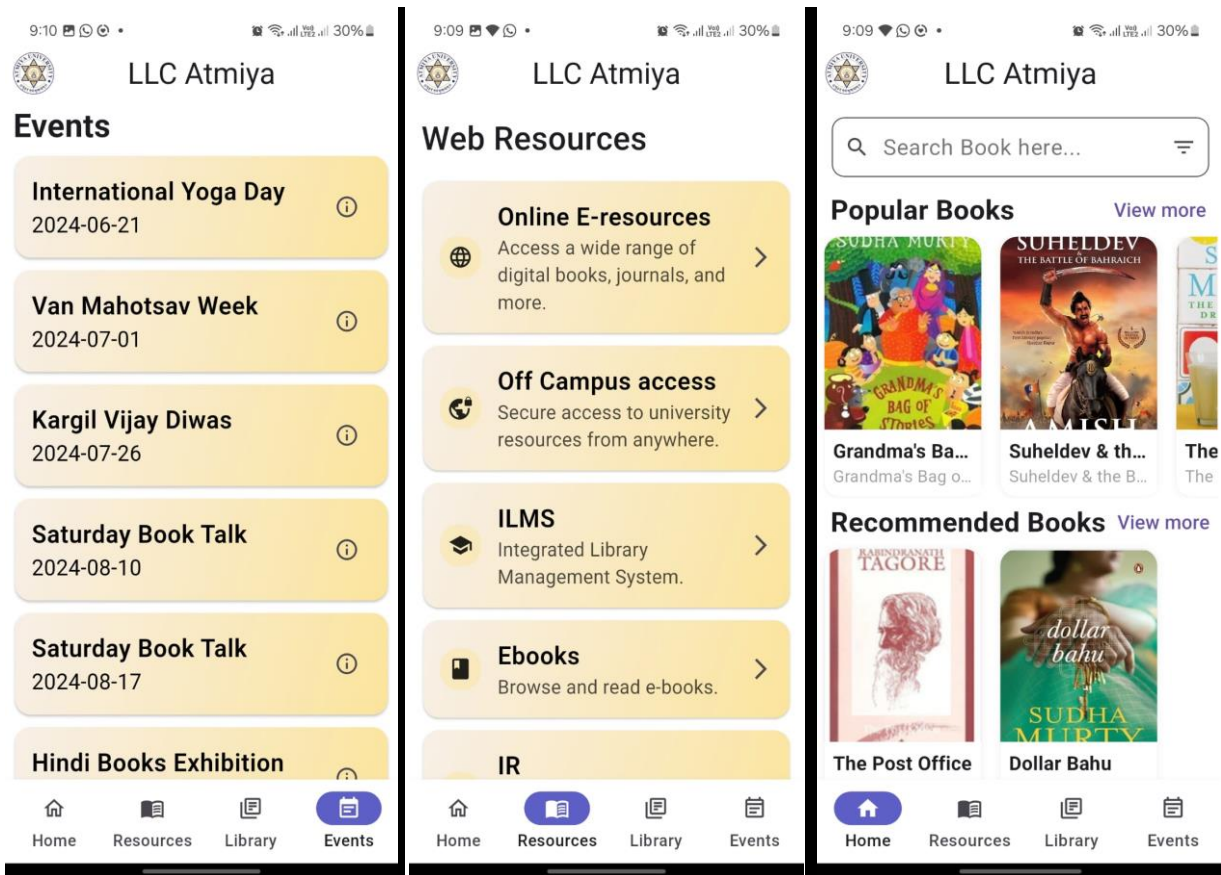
9:10 •
30%

LLC Atmiya

Events

International Yoga Day
2024-06-21

Van Mahotsav Week
2024-07-01

Kargil Vijay Diwas
2024-07-26

Saturday Book Talk
2024-08-10

Saturday Book Talk
2024-08-17

Hindi Books Exhibition

Home Resources Library Events

9:09 •
30%

LLC Atmiya

Web Resources

Online E-resources
Access a wide range of digital books, journals, and more.

Off Campus access
Secure access to university resources from anywhere.

ILMS
Integrated Library Management System.

Ebooks
Browse and read e-books.

IR

Home Resources Library Events

9:09 •
30%

LLC Atmiya

Search Book here...

Popular Books View more

SUDHA MURTY
GRANDMA'S BAG OF STORIES

SUHELDEV
THE BATTLE OF BAHRAICH
AMISH

Grandma's Ba...
Grandma's Bag o...

Suheldev & th...
Suheldev & the B...

The
The

Recommended Books View more

RABINDRANATH TAGORE

dollar bahu
SUDHA MURTY

The Post Office

Dollar Bahu

Home Resources Library Events